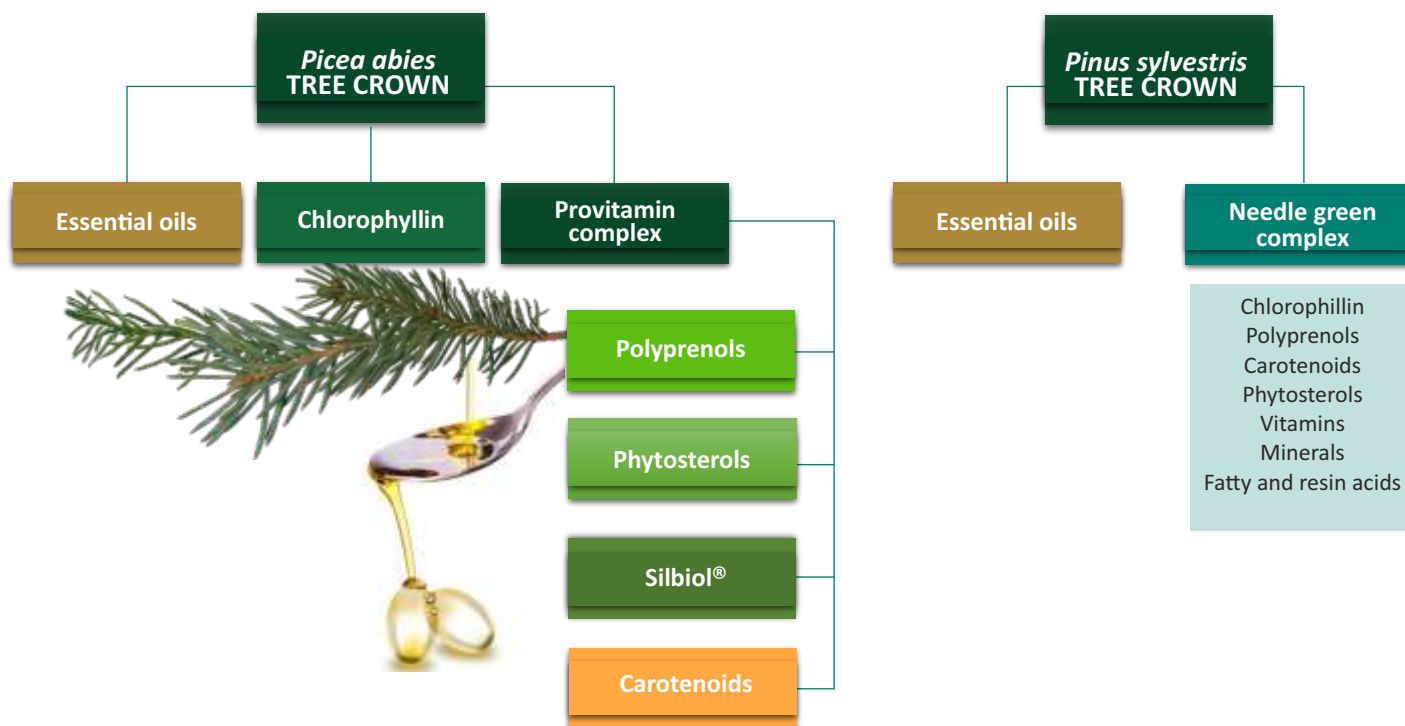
*Picea abies*
TREE CROWN

Essential oils

Chlorophyllin

Provitamin complex

Polyprenols

Phytosterols

Silbiol®

Carotenoids

*Pinus sylvestris*
TREE CROWN

Essential oils

Needle green complex

Chlorophillin
Polyprenols
Carotenoids
Phytosterols
Vitamins
Minerals
Fatty and resin acids